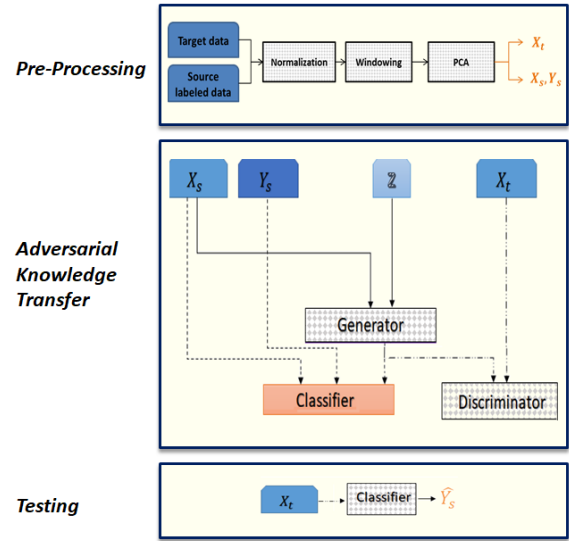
Pre-Processing

Target data

Source labeled data

Normalization

Windowing

PCA

$X_t$

$X_s, Y_s$

Adversarial Knowledge Transfer

$X_s$

$Y_s$

$\mathbb{Z}$

$X_t$

Generator

Classifier

Discriminator

Testing

$X_t$

Classifier

$\widehat{Y_s}$